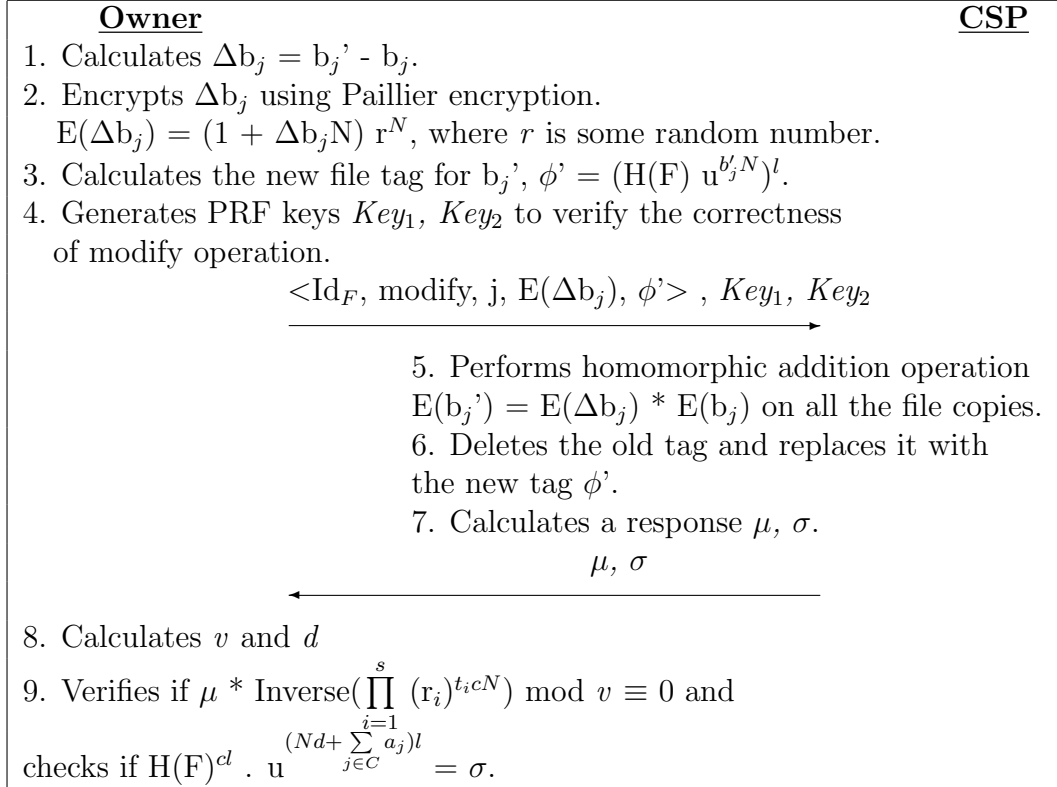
**Owner** **CSP**

1. Calculates $\Delta b_j = b_j' - b_j$.

2. Encrypts $\Delta b_j$ using Paillier encryption. $E(\Delta b_j) = (1 + \Delta b_j N)\, r^N$, where $r$ is some random number.

3. Calculates the new file tag for $b_j'$, $\phi' = (H(F)\, u^{b'_j N})^l$.

4. Generates PRF keys $Key_1$, $Key_2$ to verify the correctness of modify operation.

$<Id_F$, modify, j, $E(\Delta b_j)$, $\phi'>$ , $Key_1$, $Key_2$

5. Performs homomorphic addition operation $E(b_j') = E(\Delta b_j) * E(b_j)$ on all the file copies.

6. Deletes the old tag and replaces it with the new tag $\phi'$.

7. Calculates a response $\mu$, $\sigma$.

$\mu$, $\sigma$

8. Calculates $v$ and $d$

9. Verifies if $\mu$ * Inverse($\prod_{i=1}^{s} (r_i)^{t_i c N}$) mod $v \equiv 0$ and checks if $H(F)^{cl}$ . $u^{(Nd+\sum_{j \in C} a_j)l} = \sigma$.